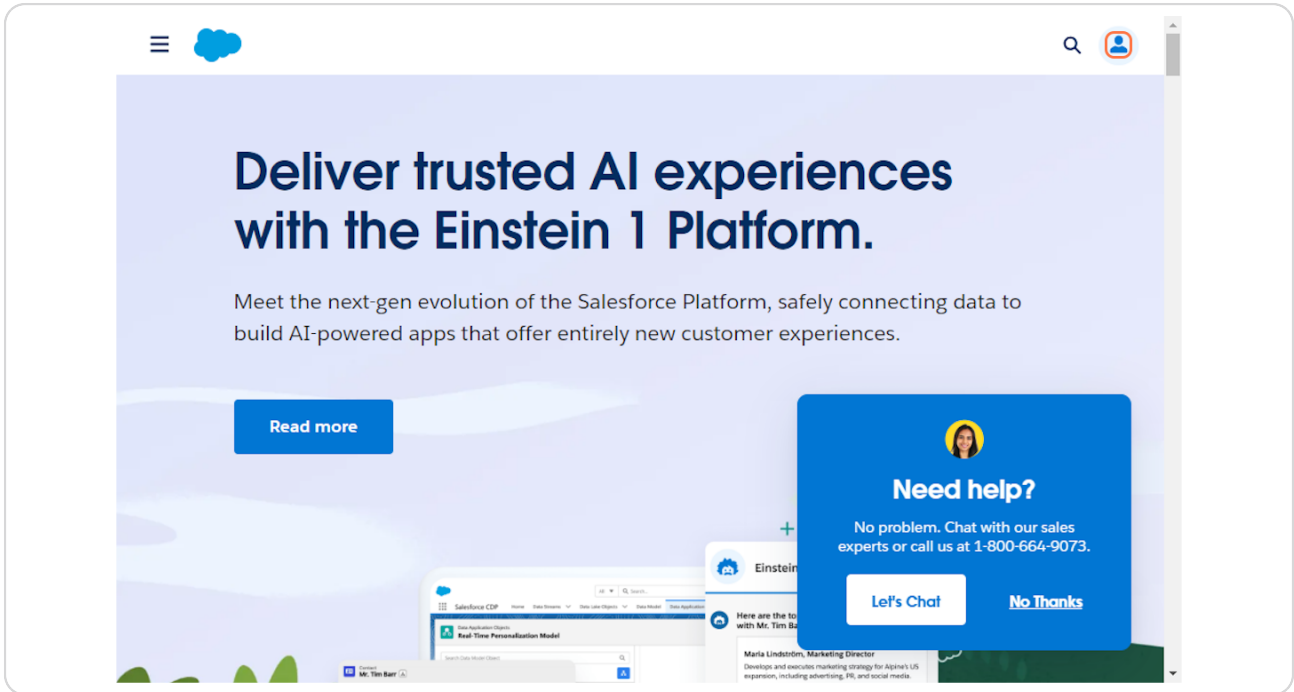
Deliver trusted AI experiences with the Einstein 1 Platform.

Meet the next-gen evolution of the Salesforce Platform, safely connecting data to build AI-powered apps that offer entirely new customer experiences.

Read more

Salesforce CDP

Data Application Objects
Real-Time Personalization Model

Contact
Mr. Tim Barr

Einstein

Here are the to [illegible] with Mr. Tim Ba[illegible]

Maria Lindström, Marketing Director
Develops and executes marketing strategy for Alpine's US expansion, including advertising, PR, and social media.

Need help?

No problem. Chat with our sales experts or call us at 1-800-664-9073.

Let's Chat

No Thanks